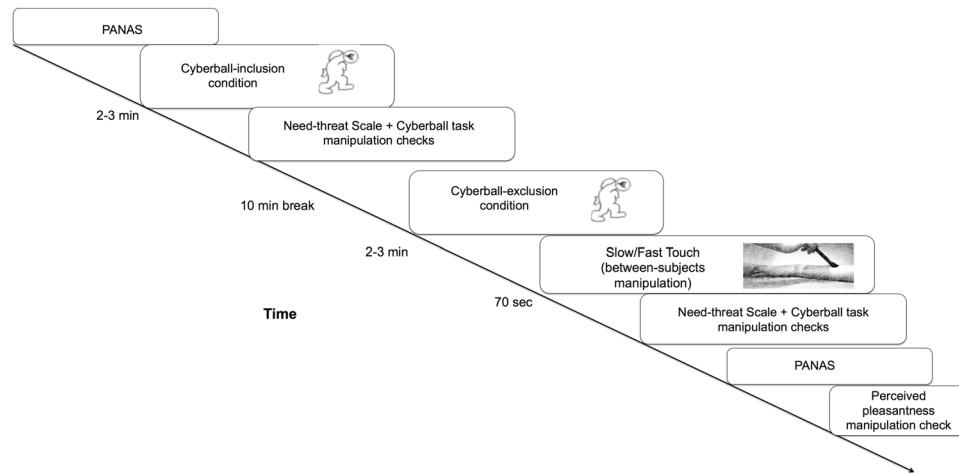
PANAS

Cyberball-inclusion condition

2-3 min

Need-threat Scale + Cyberball task manipulation checks

Cyberball-exclusion condition

10 min break

2-3 min

Slow/Fast Touch (between-subjects manipulation)

70 sec

Time

Need-threat Scale + Cyberball task manipulation checks

PANAS

Perceived pleasantness manipulation check